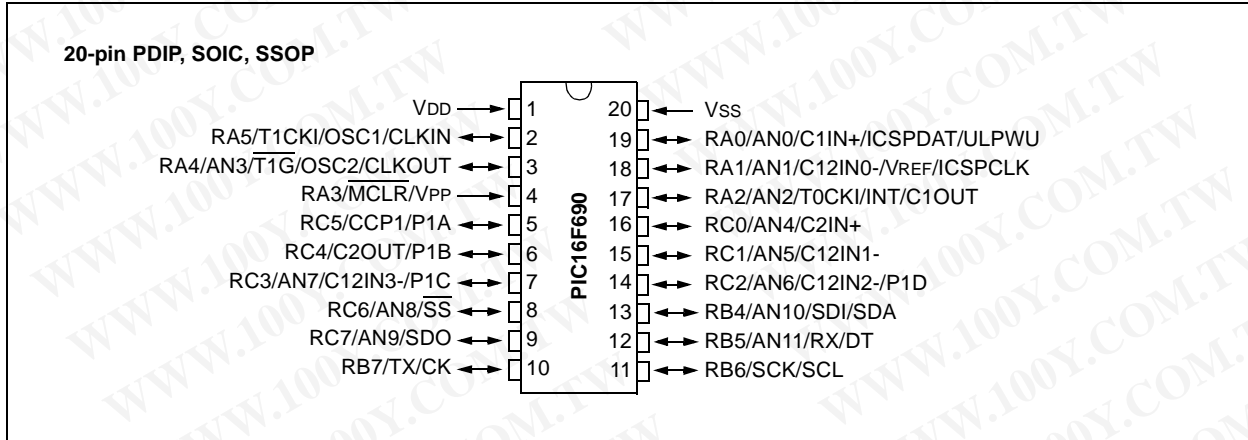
20-pin PDIP, SOIC, SSOP

VDD 1
RA5/T1CKI/OSC1/CLKIN 2
RA4/AN3/$\overline{\text{T1G}}$/OSC2/CLKOUT 3
RA3/$\overline{\text{MCLR}}$/VPP 4
RC5/CCP1/P1A 5
RC4/C2OUT/P1B 6
RC3/AN7/C12IN3-/P1C 7
RC6/AN8/$\overline{\text{SS}}$ 8
RC7/AN9/SDO 9
RB7/TX/CK 10

PIC16F690

20 VSS
19 RA0/AN0/C1IN+/ICSPDAT/ULPWU
18 RA1/AN1/C12IN0-/VREF/ICSPCLK
17 RA2/AN2/T0CKI/INT/C1OUT
16 RC0/AN4/C2IN+
15 RC1/AN5/C12IN1-
14 RC2/AN6/C12IN2-/P1D
13 RB4/AN10/SDI/SDA
12 RB5/AN11/RX/DT
11 RB6/SCK/SCL

WWW.100Y.COM.TW